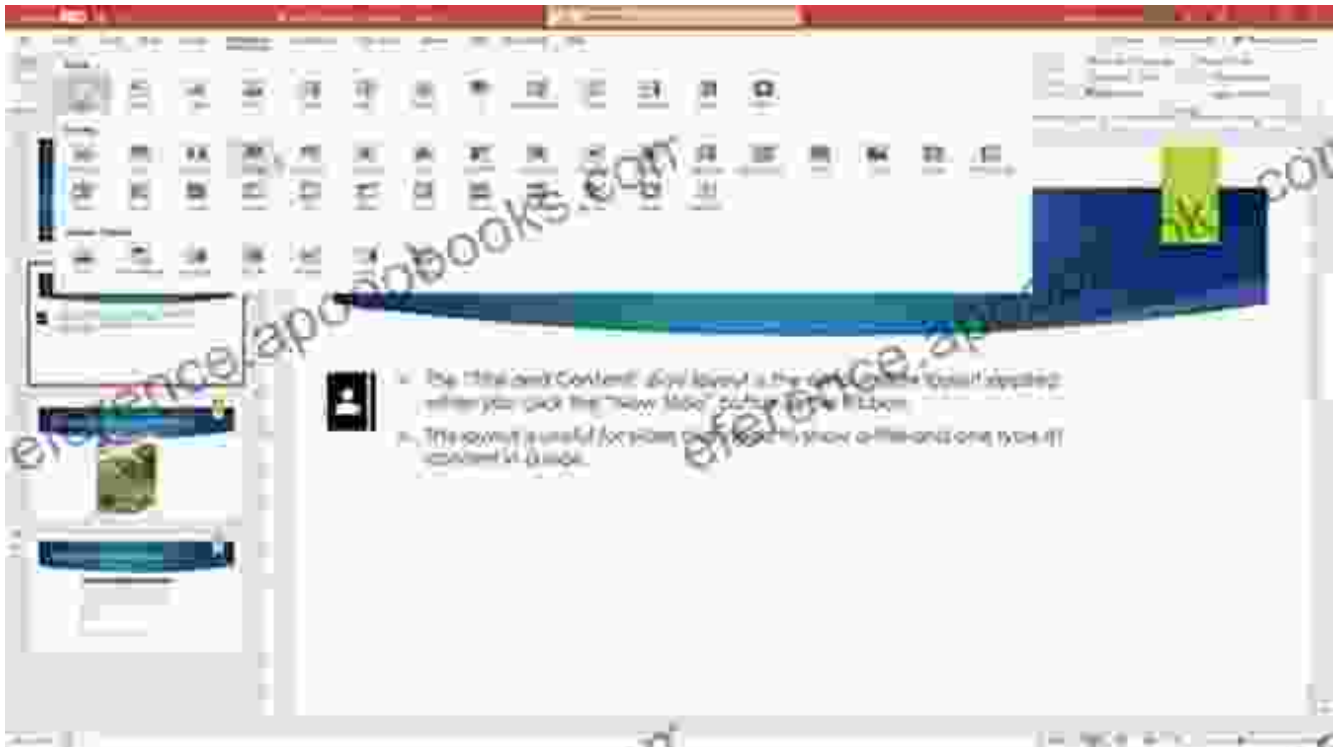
ereference.apoobooks.com

ereference.apoobooks.com

The "Title and Content" slide layout is the default slide layout applied when you click the "New Slide" button in the Ribbon.

This layout is useful for slides that need to show a title and one type of content in a page.